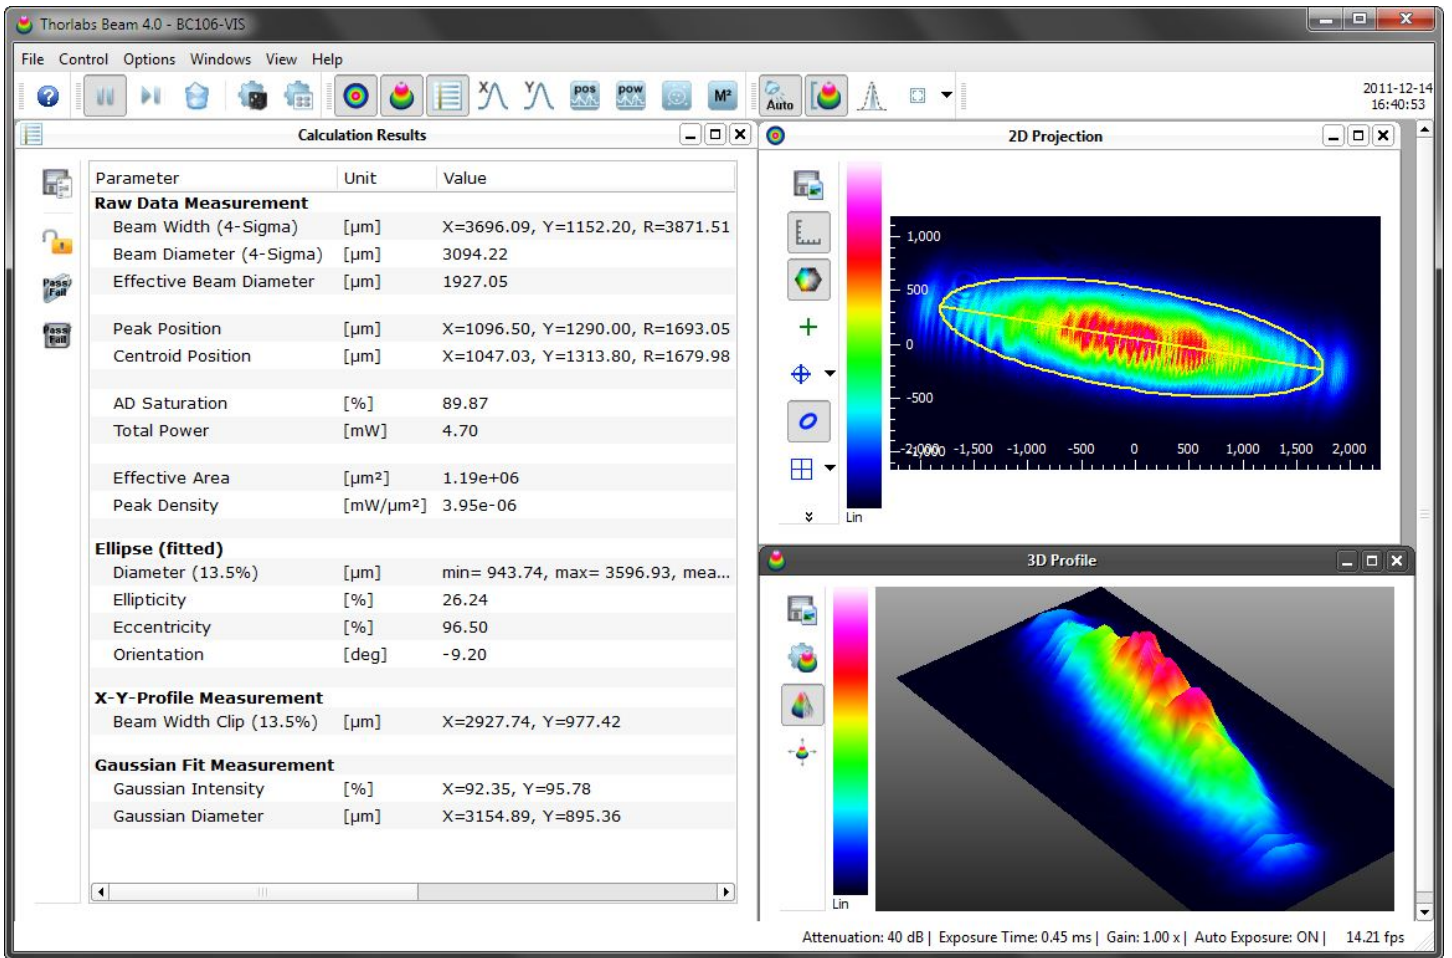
Thorlabs Beam 4.0 - BC106-VIS

File Control Options Windows View Help

pos pow M² Auto

2011-12-14 16:40:53

Calculation Results

| Parameter | Unit | Value |
|---|---|---|
| Raw Data Measurement | | |
| Beam Width (4-Sigma) | [µm] | X=3696.09, Y=1152.20, R=3871.51 |
| Beam Diameter (4-Sigma) | [µm] | 3094.22 |
| Effective Beam Diameter | [µm] | 1927.05 |
| Peak Position | [µm] | X=1096.50, Y=1290.00, R=1693.05 |
| Centroid Position | [µm] | X=1047.03, Y=1313.80, R=1679.98 |
| AD Saturation | [%] | 89.87 |
| Total Power | [mW] | 4.70 |
| Effective Area | [µm²] | 1.19e+06 |
| Peak Density | [mW/µm²] | 3.95e-06 |
| Ellipse (fitted) | | |
| Diameter (13.5%) | [µm] | min= 943.74, max= 3596.93, mea... |
| Ellipticity | [%] | 26.24 |
| Eccentricity | [%] | 96.50 |
| Orientation | [deg] | -9.20 |
| X-Y-Profile Measurement | | |
| Beam Width Clip (13.5%) | [µm] | X=2927.74, Y=977.42 |
| Gaussian Fit Measurement | | |
| Gaussian Intensity | [%] | X=92.35, Y=95.78 |
| Gaussian Diameter | [µm] | X=3154.89, Y=895.36 |

Pass/Fail Pass/Fail

2D Projection

1,000 500 0 -500 -2,000 -1,500 -1,000 -500 0 500 1,000 1,500 2,000

Lin

3D Profile

Lin

Attenuation: 40 dB | Exposure Time: 0.45 ms | Gain: 1.00 x | Auto Exposure: ON | 14.21 fps